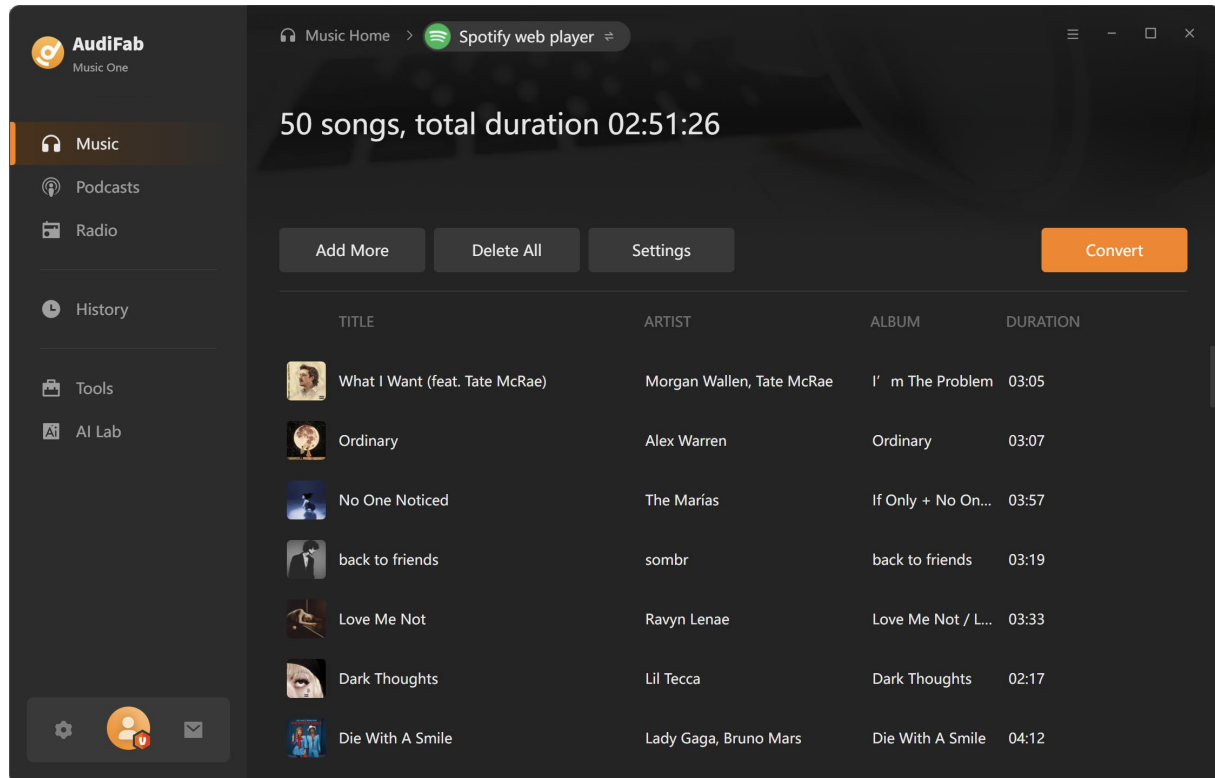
AudiFab
Music One

Music
Podcasts
Radio
History
Tools
AI Lab

Music Home > Spotify web player

50 songs, total duration 02:51:26

Add More
Delete All
Settings
Convert

| TITLE | ARTIST | ALBUM | DURATION |
|---|---|---|---|
| What I Want (feat. Tate McRae) | Morgan Wallen, Tate McRae | I’ m The Problem | 03:05 |
| Ordinary | Alex Warren | Ordinary | 03:07 |
| No One Noticed | The Marías | If Only + No On... | 03:57 |
| back to friends | sombr | back to friends | 03:19 |
| Love Me Not | Ravyn Lenae | Love Me Not / L... | 03:33 |
| Dark Thoughts | Lil Tecca | Dark Thoughts | 02:17 |
| Die With A Smile | Lady Gaga, Bruno Mars | Die With A Smile | 04:12 |